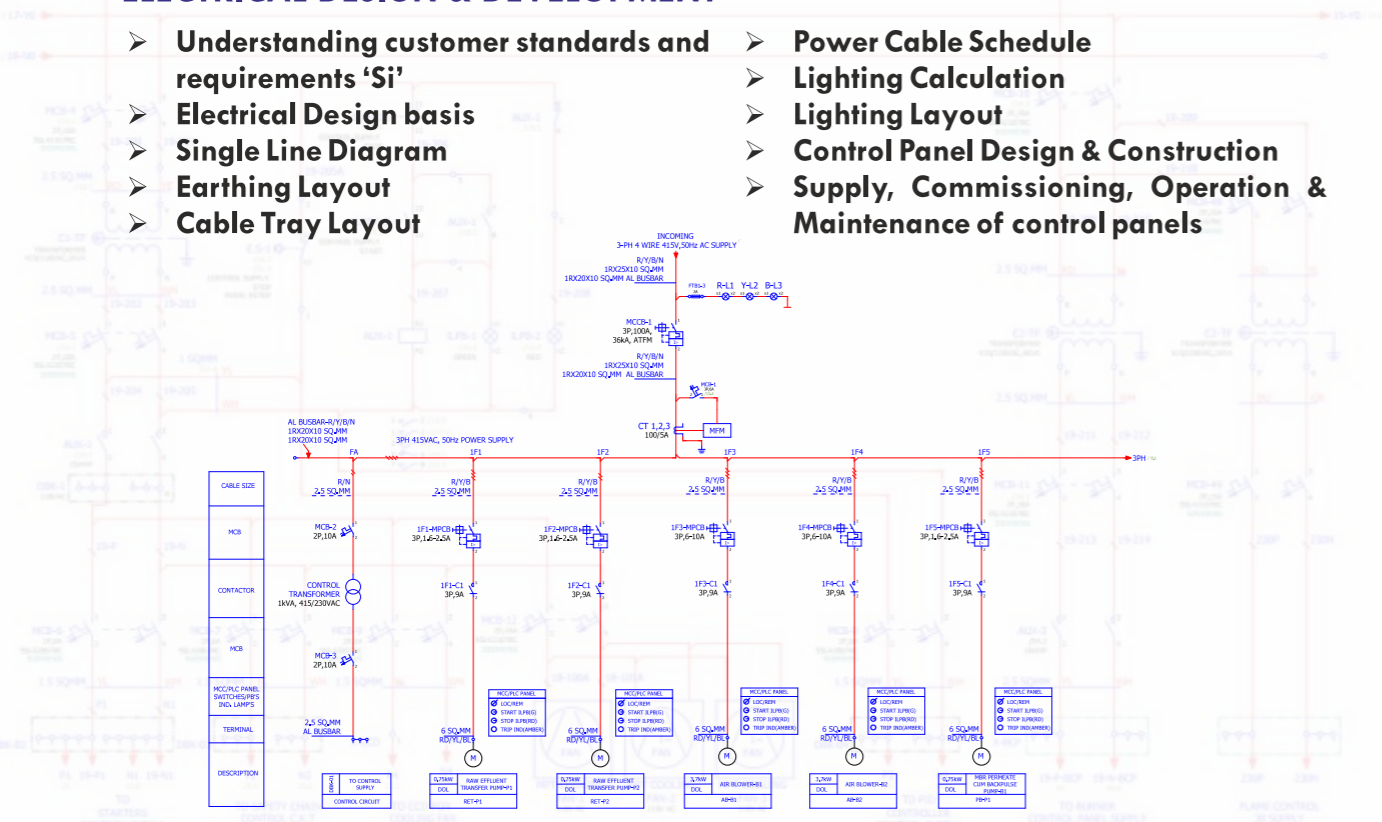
➢ Understanding customer standards and requirements 'Si'
➢ Electrical Design basis
➢ Single Line Diagram
➢ Earthing Layout
➢ Cable Tray Layout

➢ Power Cable Schedule
➢ Lighting Calculation
➢ Lighting Layout
➢ Control Panel Design & Construction
➢ Supply, Commissioning, Operation & Maintenance of control panels

INCOMING
3-PH 4 WIRE 415V,50Hz AC SUPPLY
R/Y/B/N
1RX25X10 SQ.MM
1RX20X10 SQ.MM AL BUSBAR
R-L1 Y-L2 B-L3
MCCB-1
3P,100A,
36kA, ATFM
R/Y/B/N
1RX25X10 SQ.MM
1RX20X10 SQ.MM AL BUSBAR
CT 1,2,3
100/5A
MFM
AL BUSBAR-R/Y/B/N
1RX20X10 SQ.MM
1RX20X10 SQ.MM
3PH 415VAC, 50Hz POWER SUPPLY
FA 1F1 1F2 1F3 1F4 1F5 3PH

| CABLE SIZE |
| MCB |
| CONTACTOR |
| MCB |
| MCC/PLC PANEL SWITCHES/PBS IND. LAMPS |
| TERMINAL |
| DESCRIPTION |

R/N
2.5 SQ.MM
MCB-2
2P,10A
CONTROL TRANSFORMER
1kVA, 415/230VAC
MCB-3
2P,10A
2.5 SQ.MM
AL BUSBAR
TO CONTROL SUPPLY
CONTROL CIRCUIT

R/Y/B
2.5 SQ.MM
1F1-MPCB
3P,1.6-2.5A
1F1-C1
3P,9A
MCC/PLC PANEL
LOC/REM
START ILPB(G)
STOP ILPB(RD)
TRIP IND(AMBER)
6 SQ.MM
RD/YL/BL
M
0.75kW DOL RAW EFFLUENT TRANSFER PUMP-P1
RET-P1

R/Y/B
2.5 SQ.MM
1F2-MPCB
3P,1.6-2.5A
1F2-C1
3P,9A
MCC/PLC PANEL
LOC/REM
START ILPB(G)
STOP ILPB(RD)
TRIP IND(AMBER)
6 SQ.MM
RD/YL/BL
M
0.75kW DOL RAW EFFLUENT TRANSFER PUMP-P2
RET-P2

R/Y/B
2.5 SQ.MM
1F3-MPCB
3P,6-10A
1F3-C1
3P,9A
MCC/PLC PANEL
LOC/REM
START ILPB(G)
STOP ILPB(RD)
TRIP IND(AMBER)
6 SQ.MM
RD/YL/BL
M
3.7kW DOL AIR BLOWER-B1
AB-B1

R/Y/B
2.5 SQ.MM
1F4-MPCB
3P,6-10A
1F4-C1
3P,9A
MCC/PLC PANEL
LOC/REM
START ILPB(G)
STOP ILPB(RD)
TRIP IND(AMBER)
6 SQ.MM
RD/YL/BL
M
3.7kW DOL AIR BLOWER-B2
AB-B2

R/Y/B
2.5 SQ.MM
1F5-MPCB
3P,1.6-2.5A
1F5-C1
3P,9A
MCC/PLC PANEL
LOC/REM
START ILPB(G)
STOP ILPB(RD)
TRIP IND(AMBER)
6 SQ.MM
RD/YL/BL
M
0.75kW DOL MBR PERMEATE CUM BACKPULSE PUMP-B1
PB-P1